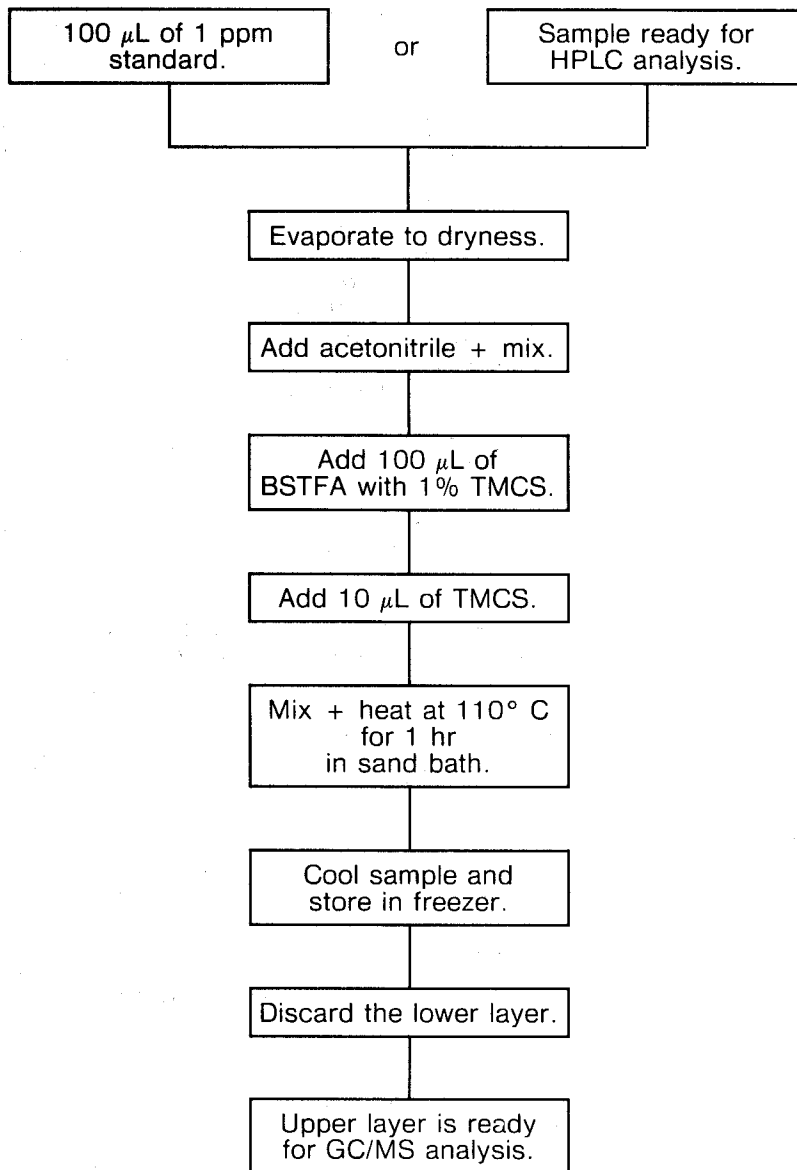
100 $\mu$L of 1 ppm standard.

or

Sample ready for HPLC analysis.

Evaporate to dryness.

Add acetonitrile + mix.

Add 100 $\mu$L of BSTFA with 1% TMCS.

Add 10 $\mu$L of TMCS.

Mix + heat at 110° C for 1 hr in sand bath.

Cool sample and store in freezer.

Discard the lower layer.

Upper layer is ready for GC/MS analysis.